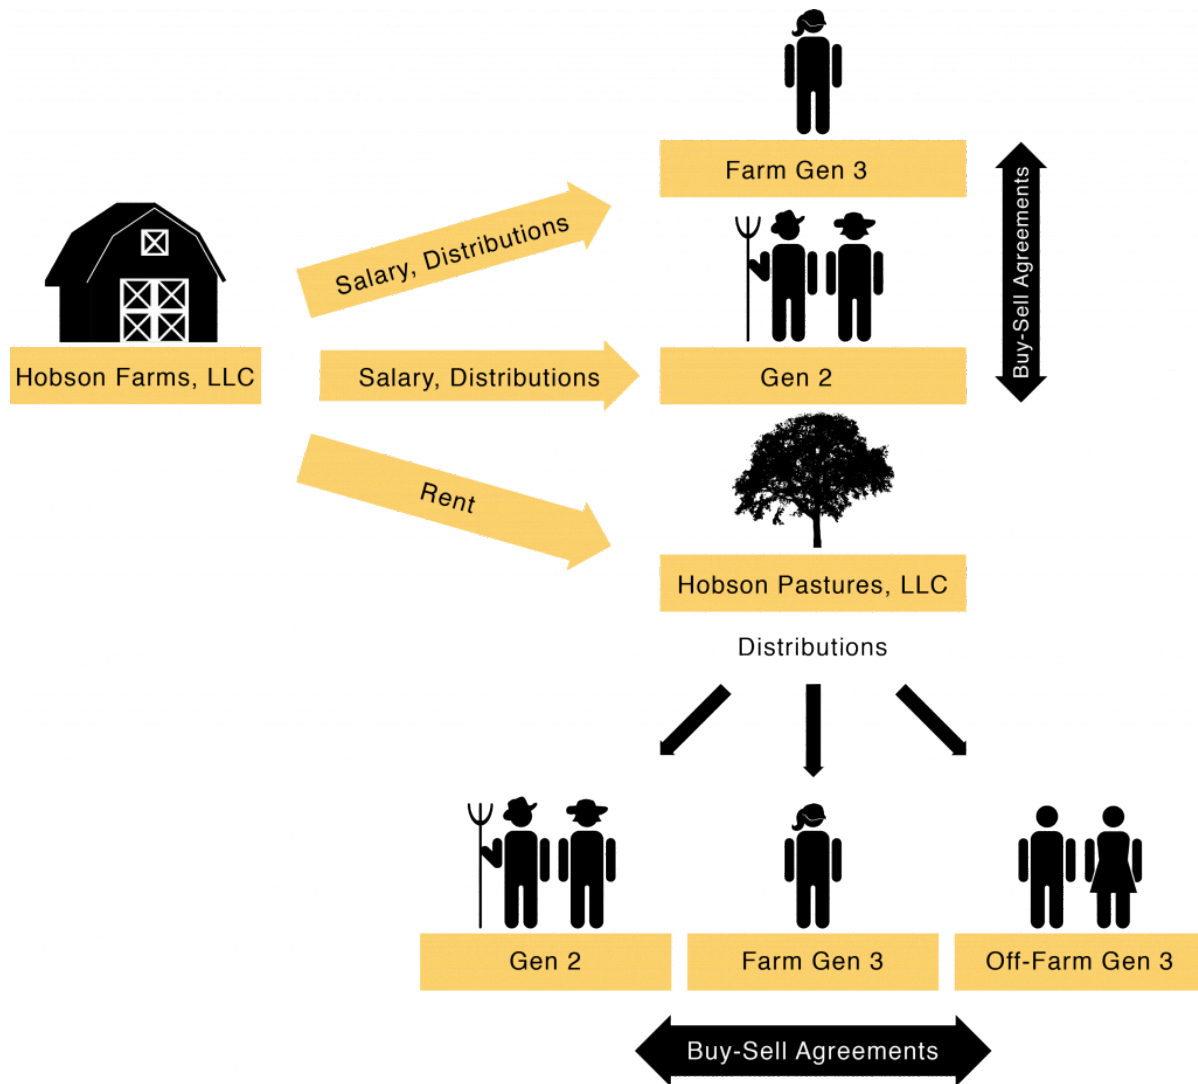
Farm Gen 3

Buy-Sell Agreements

Salary, Distributions

Hobson Farms, LLC

Salary, Distributions

Gen 2

Rent

Hobson Pastures, LLC

Distributions

Gen 2

Farm Gen 3

Off-Farm Gen 3

Buy-Sell Agreements